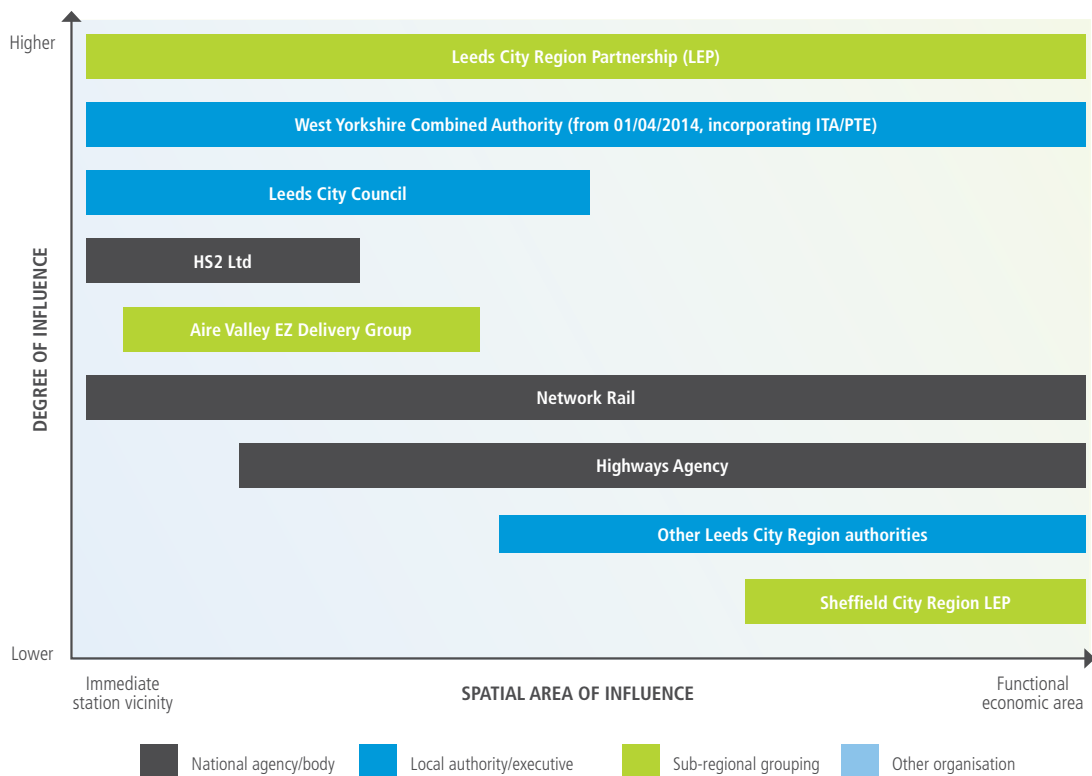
Higher

Leeds City Region Partnership (LEP)

West Yorkshire Combined Authority (from 01/04/2014, incorporating ITA/PTE)

Leeds City Council

HS2 Ltd

Aire Valley EZ Delivery Group

Network Rail

Highways Agency

Other Leeds City Region authorities

Sheffield City Region LEP

Lower

DEGREE OF INFLUENCE

Immediate station vicinity

SPATIAL AREA OF INFLUENCE

Functional economic area

National agency/body
Local authority/executive
Sub-regional grouping
Other organisation